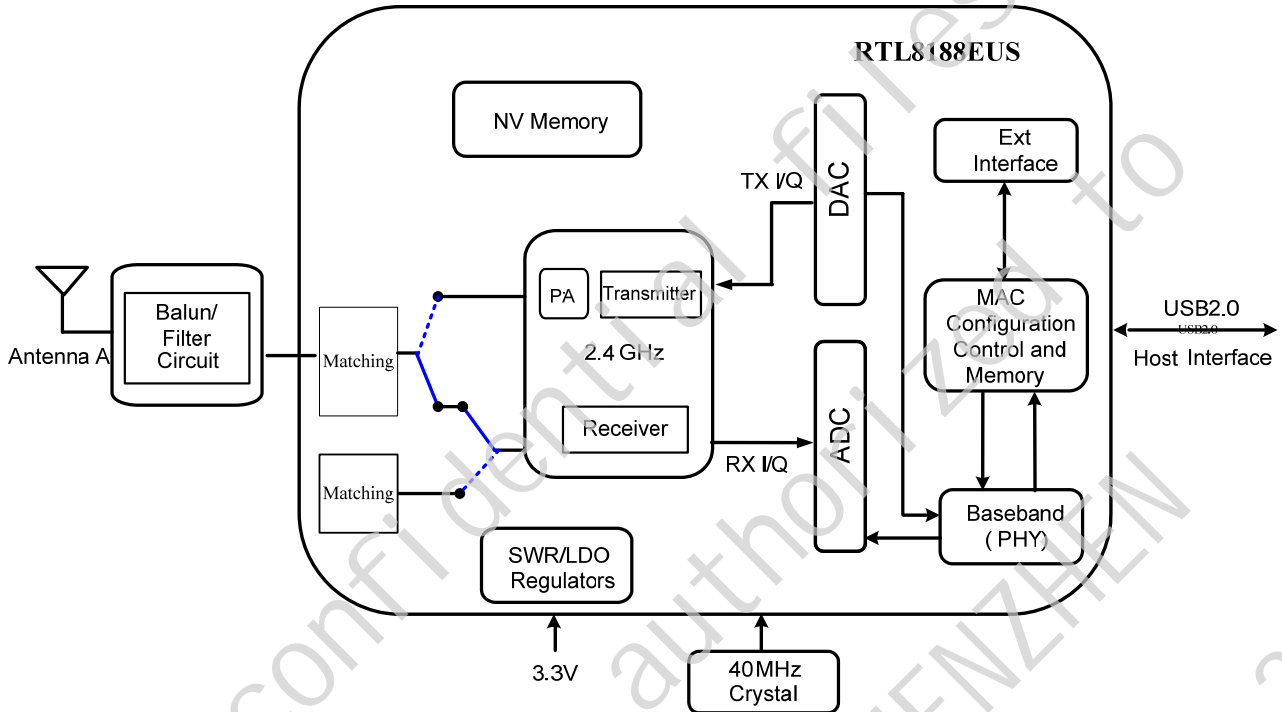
RTL8188EUS

NV Memory

Ext Interface

TX I/Q

DAC

Antenna A

Balun/ Filter Circuit

Matching

PA

Transmitter

2.4 GHz

Receiver

MAC Configuration Control and Memory

USB2.0

USB2.0

Host Interface

ADC

RX I/Q

Matching

Baseband ( PHY)

SWR/LDO Regulators

3.3V

40MHz Crystal

confidential files authorized to SHENZHEN